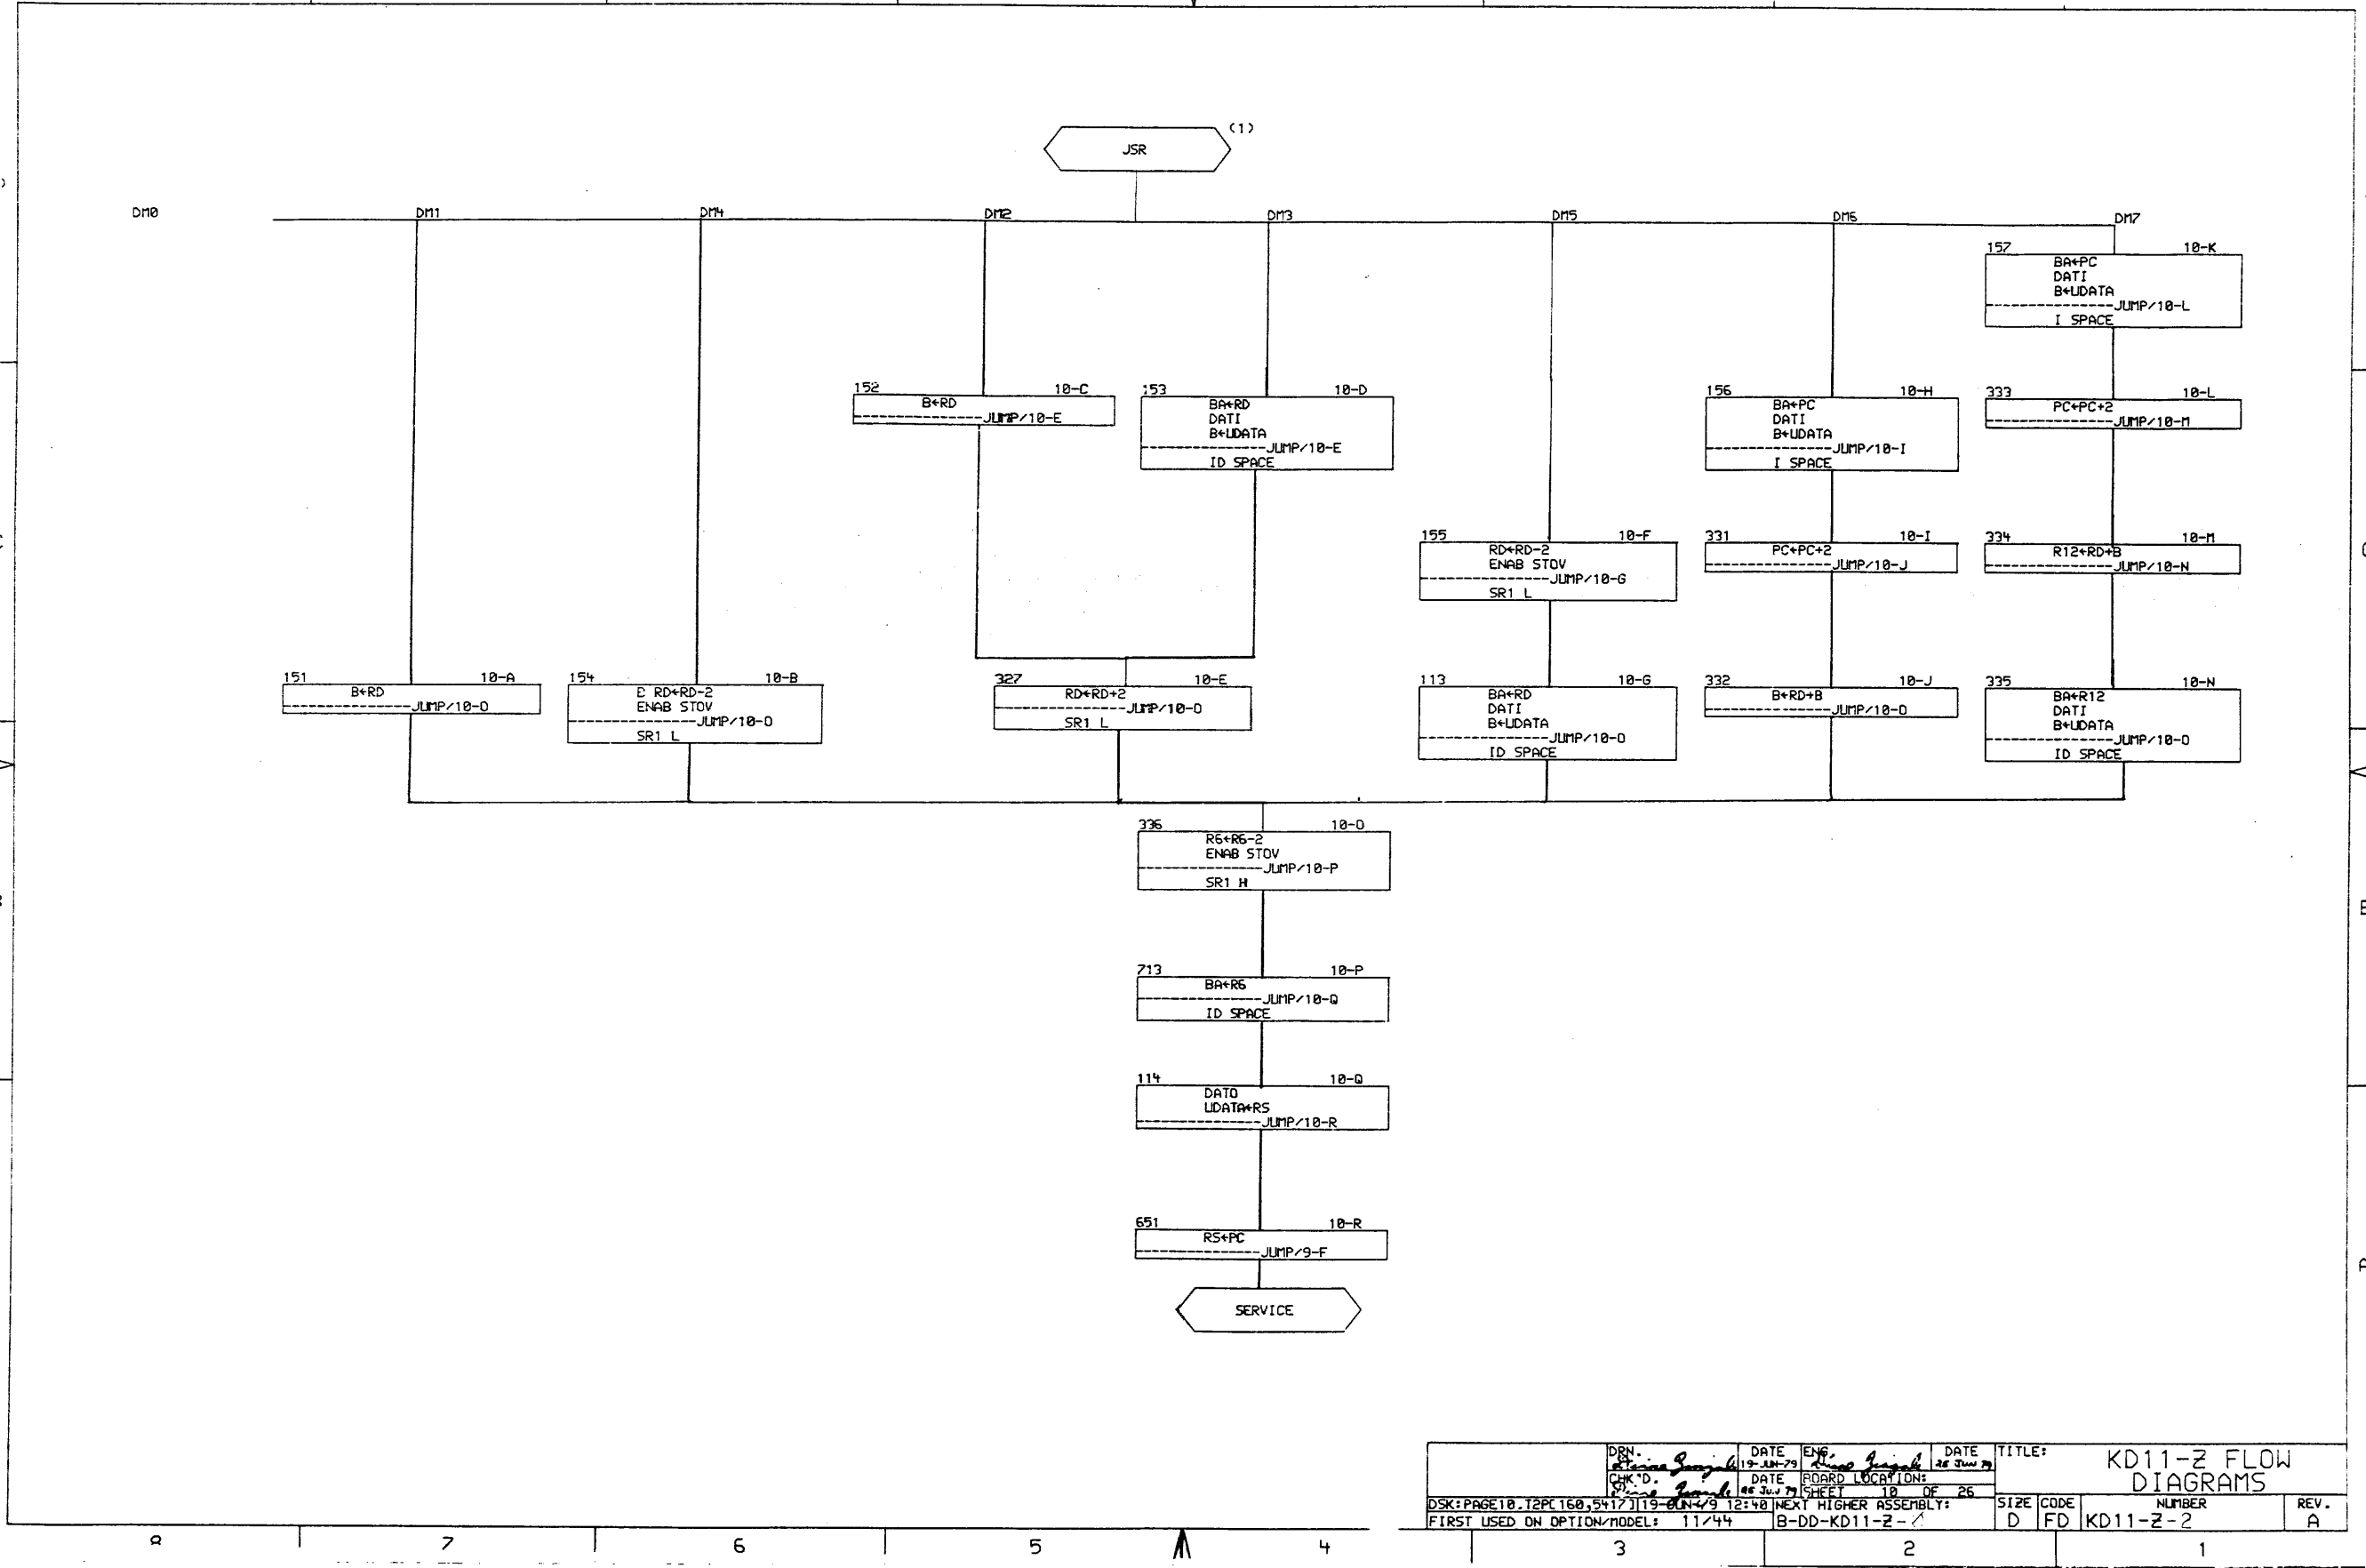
JSR (1)

DM0 DM1 DM4 DM2 DM3 DM5 DM6 DM7

157 10-K
BA←PC
DATI
B←UDATA
JUMP/10-L
I SPACE

152 10-C
B←RD
JUMP/10-E

153 10-D
BA←RD
DATI
B←UDATA
JUMP/10-E
ID SPACE

156 10-H
BA←PC
DATI
B←UDATA
JUMP/10-I
I SPACE

333 10-L
PC←PC+2
JUMP/10-M

155 10-F
RD←RD-2
ENAB STOV
JUMP/10-G
SR1 L

331 10-I
PC←PC+2
JUMP/10-J

334 10-M
R12←RD+B
JUMP/10-N

151 10-A
B←RD
JUMP/10-O

154 10-B
E RD←RD-2
ENAB STOV
JUMP/10-O
SR1 L

327 10-E
RD←RD+2
JUMP/10-O
SR1 L

113 10-G
BA←RD
DATI
B←UDATA
JUMP/10-O
ID SPACE

332 10-J
B←RD+B
JUMP/10-O

335 10-N
BA←R12
DATI
B←UDATA
JUMP/10-O
ID SPACE

336 10-O
R6←R6-2
ENAB STOV
JUMP/10-P
SR1 H

713 10-P
BA←R6
JUMP/10-Q
ID SPACE

114 10-Q
DATO
UDATA←R5
JUMP/10-R

651 10-R
R5←PC
JUMP/9-F

SERVICE

DRN. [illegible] DATE 19-JUN-79 ENG. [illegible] DATE 26 Jun 79 TITLE:
CHK'D. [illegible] DATE 26 Jun 79 BOARD LOCATION:
SHEET 10 OF 26
KD11-Z FLOW DIAGRAMS
DSK:PAGE10.T2P[160,5417]|19-JUN-79 12:40 NEXT HIGHER ASSEMBLY:
FIRST USED ON OPTION/MODEL: 11/44 B-DD-KD11-Z-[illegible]
SIZE D CODE FD NUMBER KD11-Z-2 REV. A

8 7 6 5 4 3 2 1